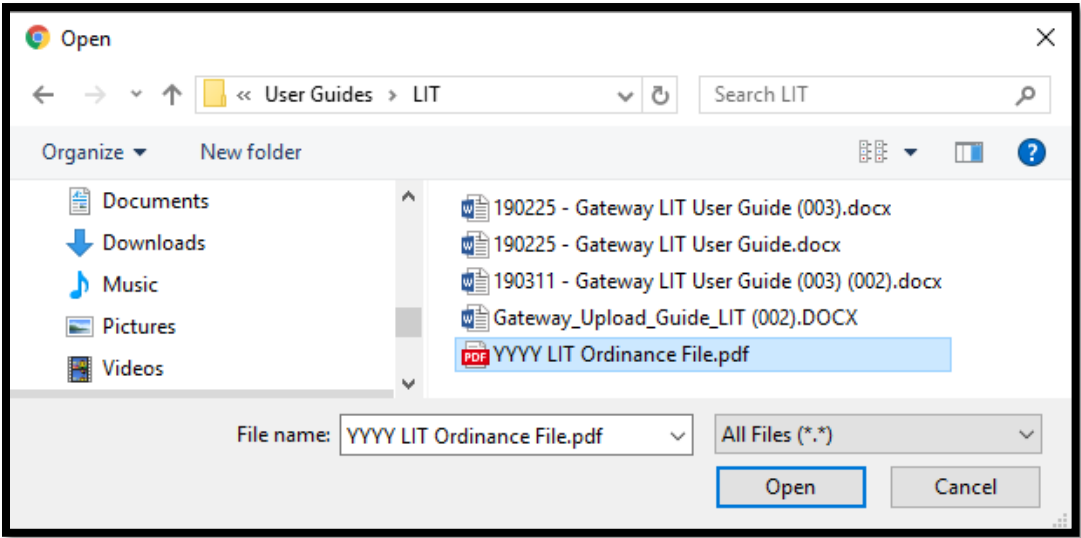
Open

« User Guides › LIT

Search LIT

Organize ▾

New folder

Documents

Downloads

Music

Pictures

Videos

190225 - Gateway LIT User Guide (003).docx

190225 - Gateway LIT User Guide.docx

190311 - Gateway LIT User Guide (003) (002).docx

Gateway_Upload_Guide_LIT (002).DOCX

PDF YYYY LIT Ordinance File.pdf

File name: YYYY LIT Ordinance File.pdf

All Files (*.*)

Open

Cancel